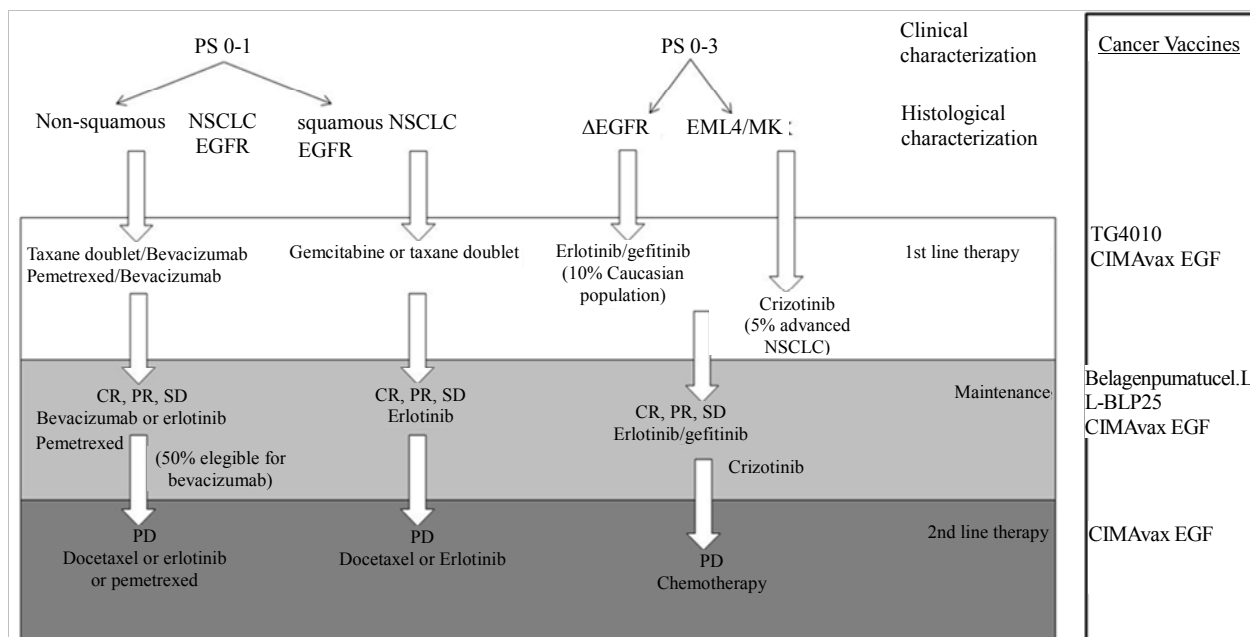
PS 0-1

Non-squamous NSCLC EGFR

squamous NSCLC EGFR

PS 0-3

ΔEGFR

EML4/MK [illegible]

Clinical characterization

Histological characterization

Cancer Vaccines

Taxane doublet/Bevacizumab
Pemetrexed/Bevacizumab

Gemcitabine or taxane doublet

Erlotinib/gefitinib (10% Caucasian population)

Crizotinib (5% advanced NSCLC)

1st line therapy

TG4010
CIMAvax EGF

CR, PR, SD
Bevacizumab or erlotinib
Pemetrexed

(50% elegible for bevacizumab)

CR, PR, SD
Erlotinib

CR, PR, SD
Erlotinib/gefitinib

Crizotinib

Maintenance

Belagenpumatucel.L
L-BLP25
CIMAvax EGF

PD
Docetaxel or erlotinib or pemetrexed

PD
Docetaxel or Erlotinib

PD
Chemotherapy

2nd line therapy

CIMAvax EGF